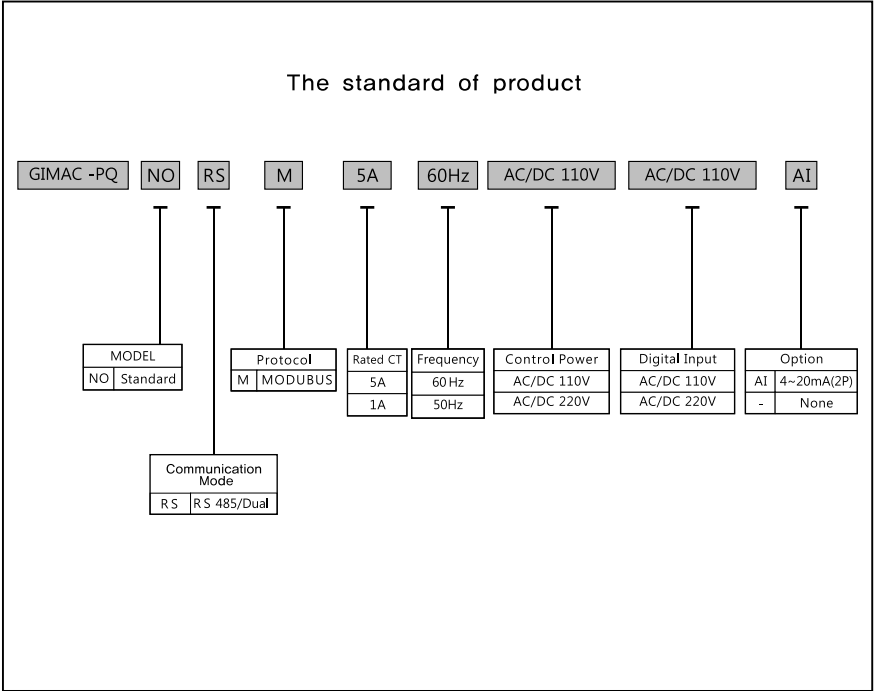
The standard of product

GIMAC -PQ NO RS M 5A 60Hz AC/DC 110V AC/DC 110V AI

| MODEL | |
|---|---|
| NO | Standard |

| Protocol | |
|---|---|
| M | MODUBUS |

| Rated CT |
|---|
| 5A |
| 1A |

| Frequency |
|---|
| 60 Hz |
| 50Hz |

| Control Power |
|---|
| AC/DC 110V |
| AC/DC 220V |

| Digital Input |
|---|
| AC/DC 110V |
| AC/DC 220V |

| Option | |
|---|---|
| AI | 4~20mA(2P) |
| - | None |

| Communication Mode | |
|---|---|
| RS | RS 485/Dual |